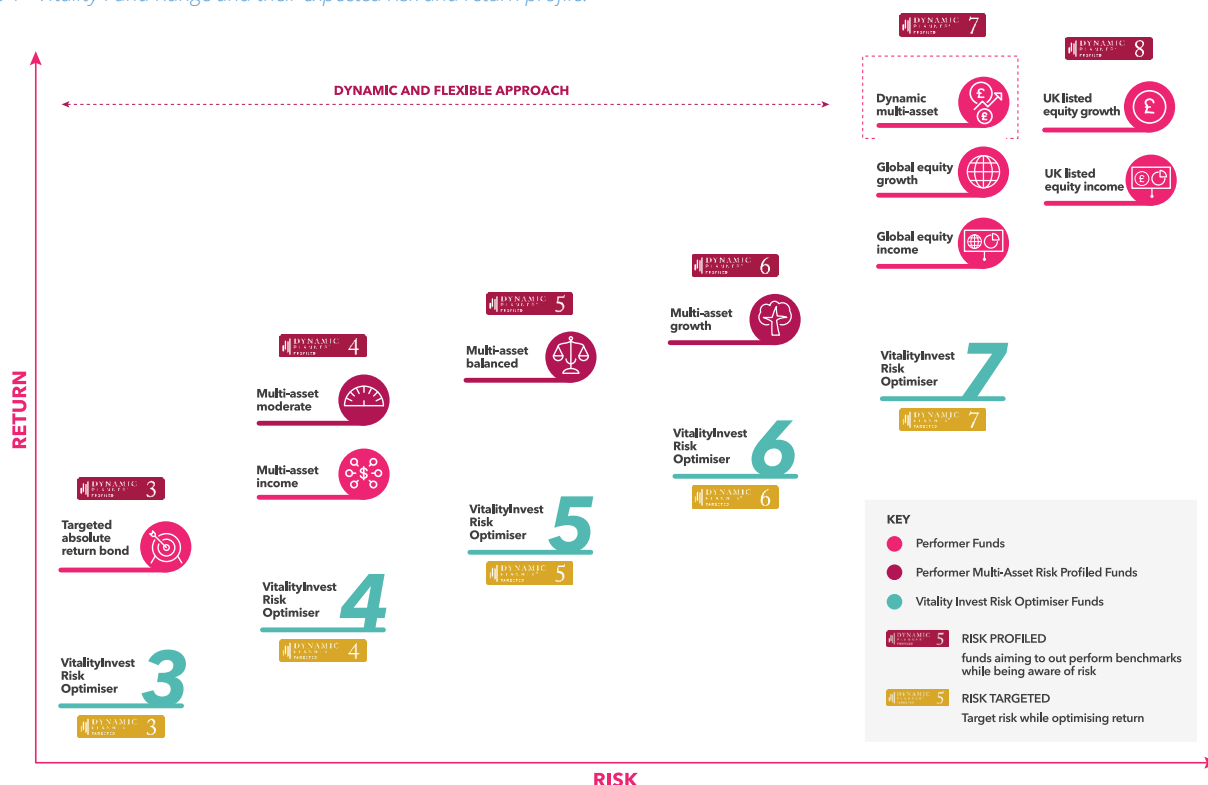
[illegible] Vitality Fund Range and their expected risk and return profile

DYNAMIC PLANNER PROFILED 7

DYNAMIC PLANNER PROFILED 8

DYNAMIC AND FLEXIBLE APPROACH

Dynamic multi-asset

UK listed equity growth

Global equity growth

UK listed equity income

Global equity income

DYNAMIC PLANNER PROFILED 6

DYNAMIC PLANNER PROFILED 5

Multi-asset growth

DYNAMIC PLANNER PROFILED 4

Multi-asset balanced

VitalityInvest Risk Optimiser 7

DYNAMIC PLANNER TARGETED 7

Multi-asset moderate

VitalityInvest Risk Optimiser 6

DYNAMIC PLANNER TARGETED 6

Multi-asset income

RETURN

DYNAMIC PLANNER PROFILED 3

Targeted absolute return bond

VitalityInvest Risk Optimiser 5

DYNAMIC PLANNER TARGETED 5

VitalityInvest Risk Optimiser 4

DYNAMIC PLANNER TARGETED 4

VitalityInvest Risk Optimiser 3

DYNAMIC PLANNER TARGETED 3

KEY

Performer Funds

Performer Multi-Asset Risk Profiled Funds

Vitality Invest Risk Optimiser Funds

DYNAMIC PLANNER PROFILED 5 RISK PROFILED

funds aiming to out perform benchmarks while being aware of risk

DYNAMIC PLANNER TARGETED 5 RISK TARGETED

Target risk while optimising return

RISK